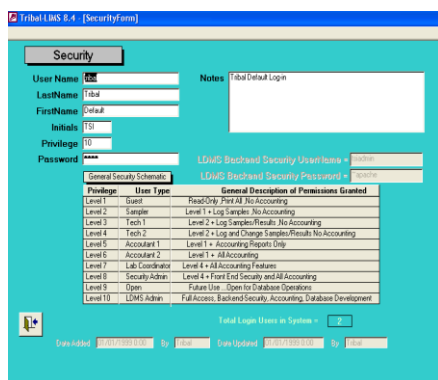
Tribal-LIMS 8.4 - [SecurityForm]

Security

User Name tribal
LastName Tribal
FirstName Default
Initials TSI
Privilege 10
Password *****

Notes Tribal Default Log-in

General Security Schematic

LDMS Backend Security User Name = lbsadmin
LDMS Backend Security Password = apache

| Privilege | User Type | General Description of Permissions Granted |
|---|---|---|
| Level 1 | Guest | Read-Only ,Print All ,No Accounting |
| Level 2 | Sample | Level 1 + Log Samples ,No Accounting |
| Level 3 | Tech 1 | Level 2 + Log Samples/Results ,No Accounting |
| Level 4 | Tech 2 | Level 2 + Log and Change Samples/Results No Accounting |
| Level 5 | Accountant 1 | Level 1 + Accounting Reports Only |
| Level 6 | Accountant 2 | Level 1 + All Accounting |
| Level 7 | Lab Coordinator | Level 4 + All Accounting Features |
| Level 8 | Security Admin | Level 4 + Front End Security and All Accounting |
| Level 9 | Open | Future Use ... Open for Database Operations |
| Level 10 | LDMS Admin | Full Access, Backend-Security, Accounting, Database Development |

Total Login Users in System = 2

Date Added 01/01/1999 0:00 By Tribal Date Updated 01/01/1999 0:00 By Tribal